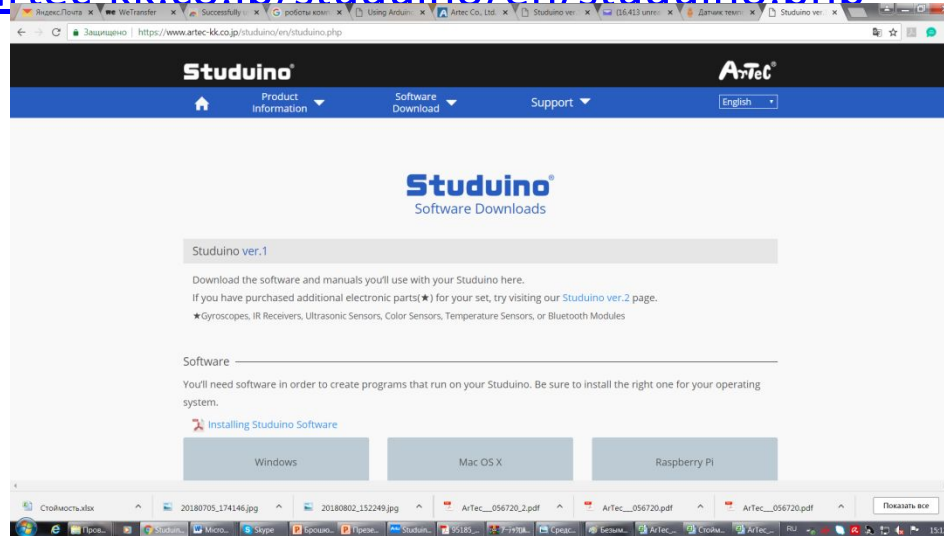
Яндекс.Почта | WeTransfer | Successfully | роботы конс | Using Arduino | Artec Co., Ltd. | Studuino ver | (16 413 unrea | Датчик техн | Studuino ver

Защищено | https://www.artec-kk.co.jp/studuino/en/studuino.php

Studuino

ArTeC

Product Information | Software Download | Support | English

Studuino
Software Downloads

Studuino ver.1

Download the software and manuals you'll use with your Studuino here.
If you have purchased additional electronic parts(★) for your set, try visiting our Studuino ver.2 page.
★Gyroscopes, IR Receivers, Ultrasonic Sensors, Color Sensors, Temperature Sensors, or Bluetooth Modules

Software

You'll need software in order to create programs that run on your Studuino. Be sure to install the right one for your operating system.

Installing Studuino Software

Windows | Mac OS X | Raspberry Pi

Стоимость.xlsx | 20180705_174146.jpg | 20180802_152249.jpg | ArTec__056720_2.pdf | ArTec__056720.pdf | ArTec__056720.pdf | Показать все

Пров... | Studuin... | Micro... | Skype | Брошю... | Презе... | Studuin... | 95185_... | Средс... | Безым... | ArTec_... | Стоим... | ArTec_... | RU | 15:1